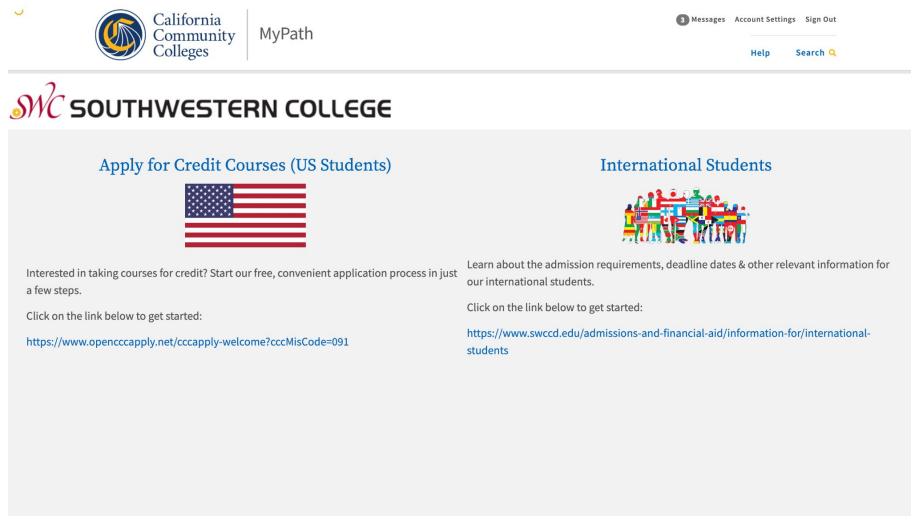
California Community Colleges | MyPath

3 Messages Account Settings Sign Out

Help Search

SWC SOUTHWESTERN COLLEGE

Apply for Credit Courses (US Students)

Interested in taking courses for credit? Start our free, convenient application process in just a few steps.

Click on the link below to get started:

https://www.opencccapply.net/cccapply-welcome?cccMisCode=091

International Students

Learn about the admission requirements, deadline dates & other relevant information for our international students.

Click on the link below to get started:

https://www.swccd.edu/admissions-and-financial-aid/information-for/international-students